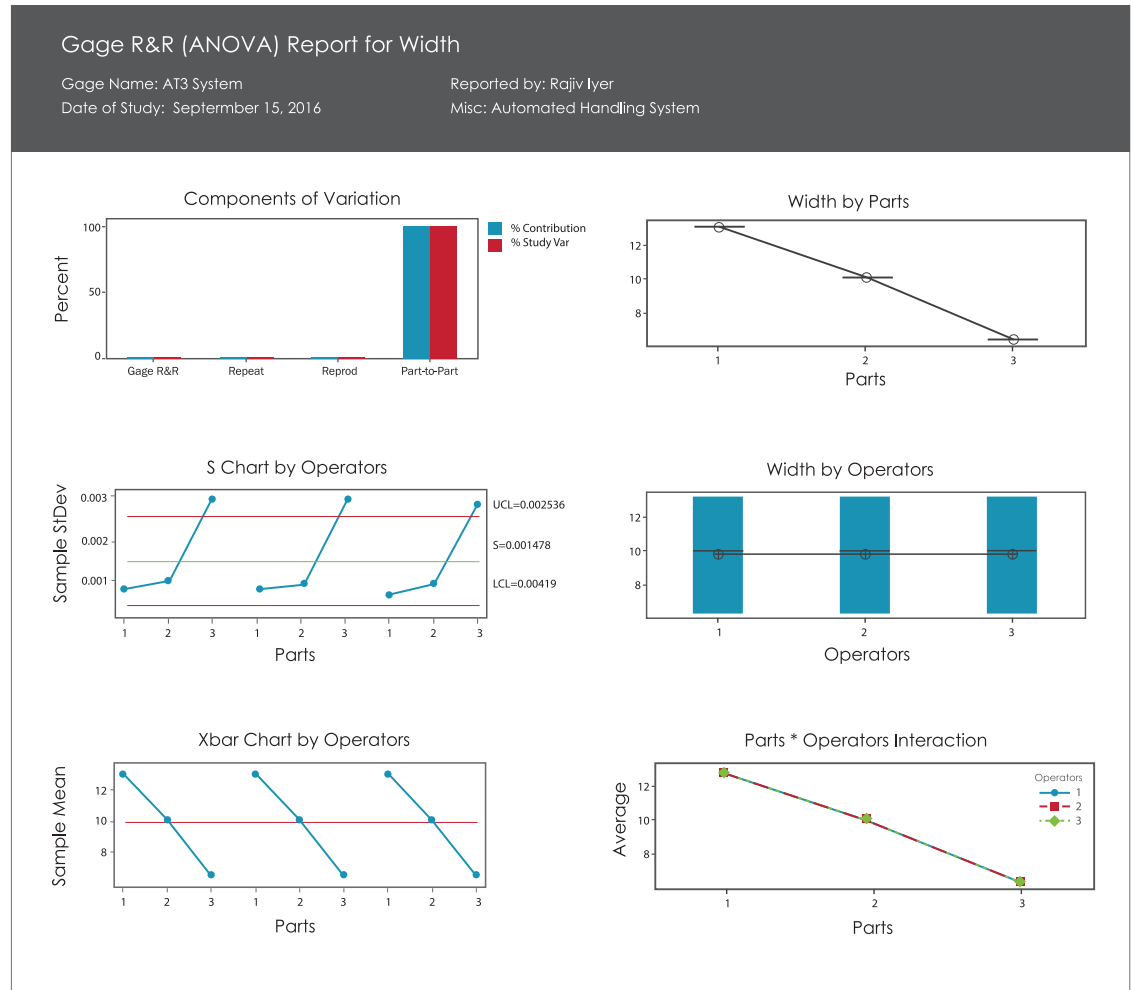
Gage R&R (ANOVA) Report for Width

Gage Name: AT3 System
Date of Study: Septermber 15, 2016

Reported by: Rajiv Iyer
Misc: Automated Handling System

Components of Variation

Percent

100
50
0

Gage R&R
Repeat
Reprod
Part-to-Part

% Contribution
% Study Var

Width by Parts

12
10
8

1
2
3

Parts

S Chart by Operators

Sample StDev

0.003
0.002
0.001

UCL=0.002536
S=0.001478
LCL=0.00419

1 2 3 1 2 3 1 2 3

Parts

Width by Operators

12
10
8

1
2
3

Operators

Xbar Chart by Operators

Sample Mean

12
10
8

1 2 3 1 2 3 1 2 3

Parts

Parts * Operators Interaction

Average

12
10
8

Operators
1
2
3

1
2
3

Parts